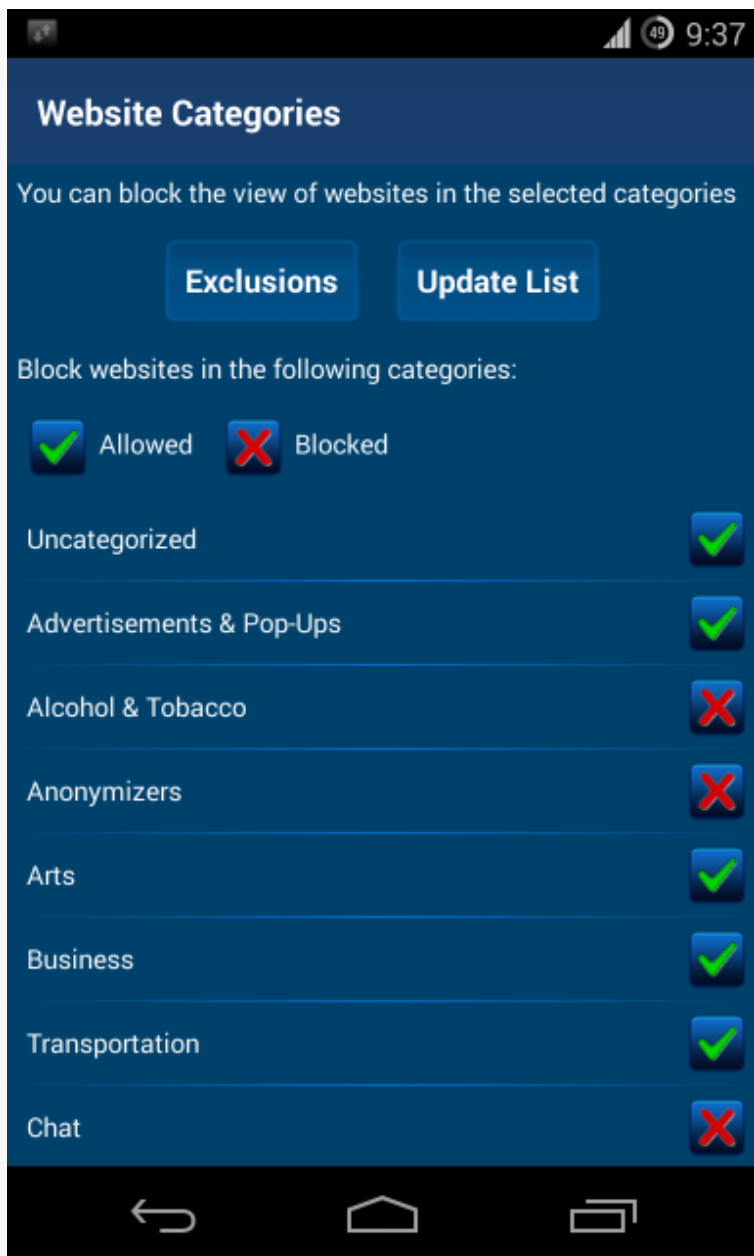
49 9:37

Website Categories

You can block the view of websites in the selected categories

Exclusions

Update List

Block websites in the following categories:

Allowed

Blocked

Uncategorized

Advertisements & Pop-Ups

Alcohol & Tobacco

Anonymizers

Arts

Business

Transportation

Chat